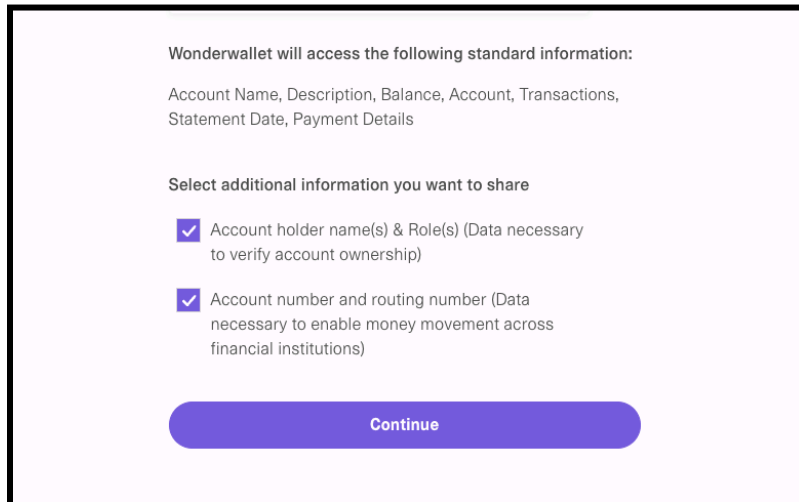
Wonderwallet will access the following standard information:

Account Name, Description, Balance, Account, Transactions, Statement Date, Payment Details

Select additional information you want to share

Account holder name(s) & Role(s) (Data necessary to verify account ownership)

Account number and routing number (Data necessary to enable money movement across financial institutions)

Continue